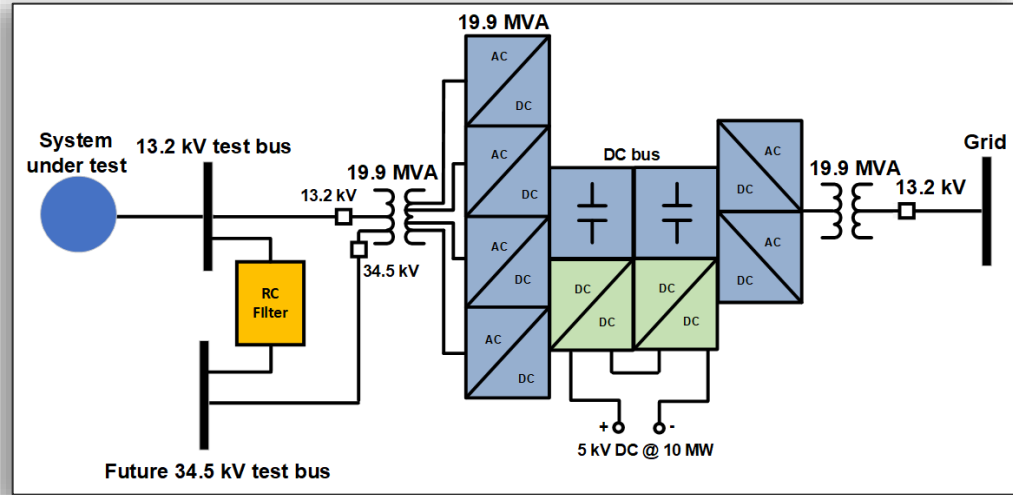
System under test

13.2 kV test bus

19.9 MVA

13.2 kV

34.5 kV

RC Filter

Future 34.5 kV test bus

19.9 MVA

AC
DC

AC
DC

AC
DC

AC
DC

DC bus

DC
DC

DC
DC

+ -
5 kV DC @ 10 MW

AC
DC

AC
DC

19.9 MVA

13.2 kV

Grid